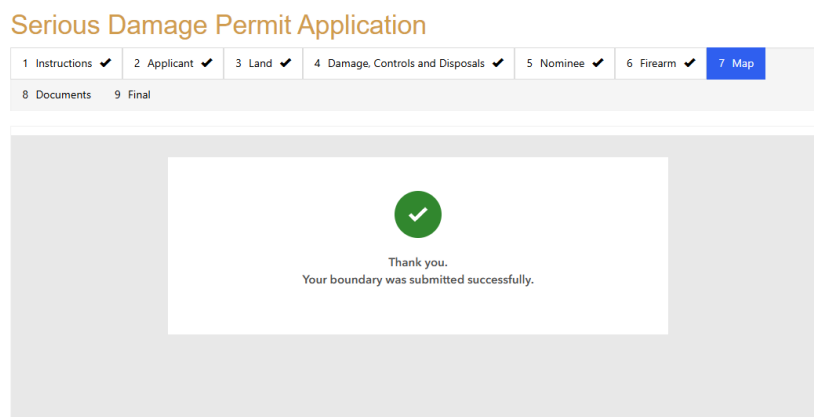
Serious Damage Permit Application

1 Instructions ✔ 2 Applicant ✔ 3 Land ✔ 4 Damage, Controls and Disposals ✔ 5 Nominee ✔ 6 Firearm ✔ 7 Map
8 Documents 9 Final

Thank you.
Your boundary was submitted successfully.